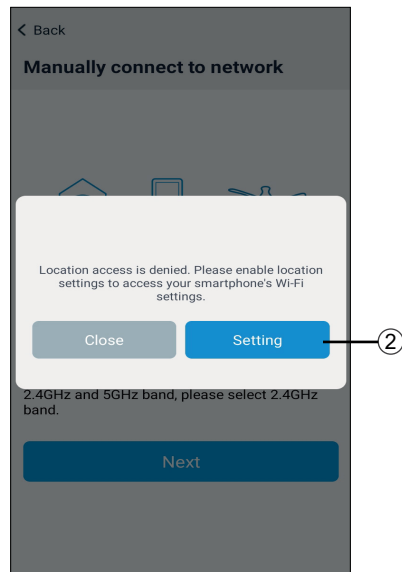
< Back

Manually connect to network

Location access is denied. Please enable location settings to access your smartphone's Wi-Fi settings.

Close

Setting

②

2.4GHz and 5GHz band, please select 2.4GHz band.

Next